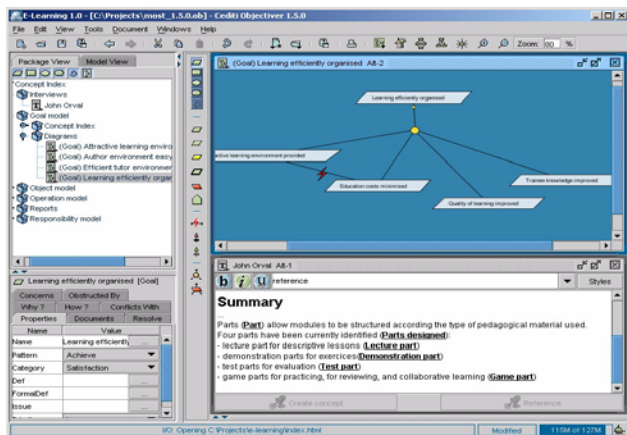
E-Learning 1.0 - [C:\Projects\most_1.5.0.ob] - Cediti Objectiver 1.5.0

File Edit View Tools Document Windows Help

Zoom: 80 %

Package View Model View

Concept Index
Interviews
John Orval
Goal model
Concept Index
Diagrams
(Goal) Attractive learning enviro
(Goal) Author environment easy
(Goal) Efficient tutor environmen
(Goal) Learning efficiently organi
Object model
Operation model
Reports
Responsibility model

(Goal) Learning efficiently organised A8-2

Learning efficiently organised
ctive learning environment provided
Education costs minimised
Trainee knowledge improved
Quality of learning improved

Learning efficiently organised [Goal]

Concerns Obstructed By
Why ? How ? Conflicts With
Properties Documents Resolve

| Name | Value |
|---|---|
| Name | Learning efficiently |
| Pattern | Achieve |
| Category | Satisfaction |
| Def | |
| FormalDef | |
| Issue | |

John Orval A8-1

reference

Styles

Summary

...

Parts (Part) allow modules to be structured according the type of pedagogical material used.
Four parts have been currently identified (Parts designed):
- lecture part for descriptive lessons (Lecture part)
- demonstration parts for exercices(Demonstration part)
- test parts for evaluation (Test part)
- game parts for practicing, for reviewing, and collaborative learning (Game part)

Create concept

Reference

I/O: Opening C:\Projects\e-learning\index.html

Modified

11M of 127M